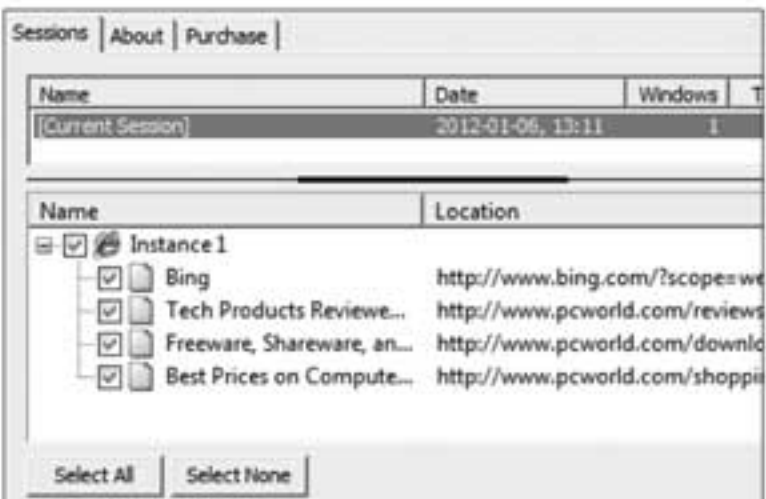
Sessions | About | Purchase

| Name | Date | Windows | T |
|---|---|---|---|
| [Current Session] | 2012-01-06, 13:11 | 1 | |

| Name | Location |
|---|---|
| Instance 1 | |
| Bing | http://www.bing.com/?scope=we |
| Tech Products Reviewe... | http://www.pcworld.com/reviews |
| Freeware, Shareware, an... | http://www.pcworld.com/downlo |
| Best Prices on Compute... | http://www.pcworld.com/shoppi |

Select All | Select None